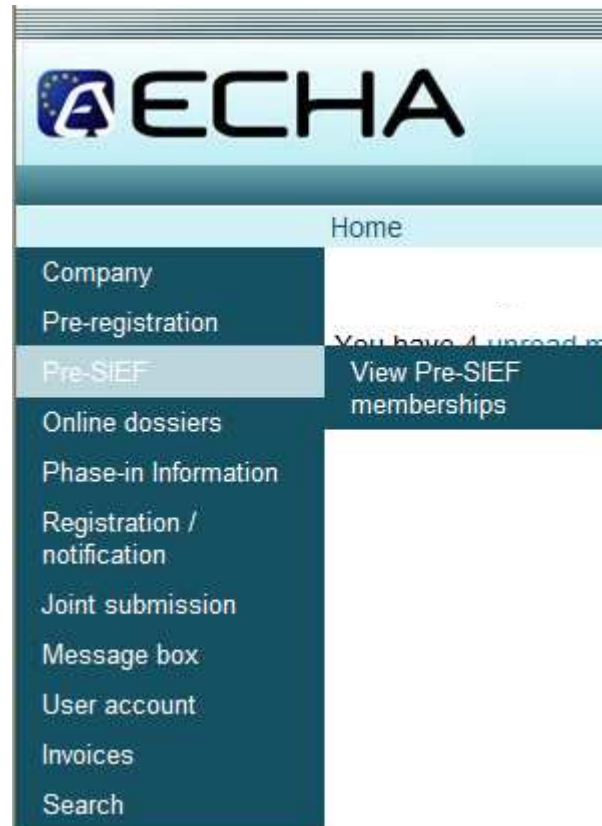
ECHA

Home

Company
Pre-registration
Pre-SIEF
Online dossiers
Phase-in Information
Registration / notification
Joint submission
Message box
User account
Invoices
Search

You have 4 unread m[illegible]

View Pre-SIEF memberships